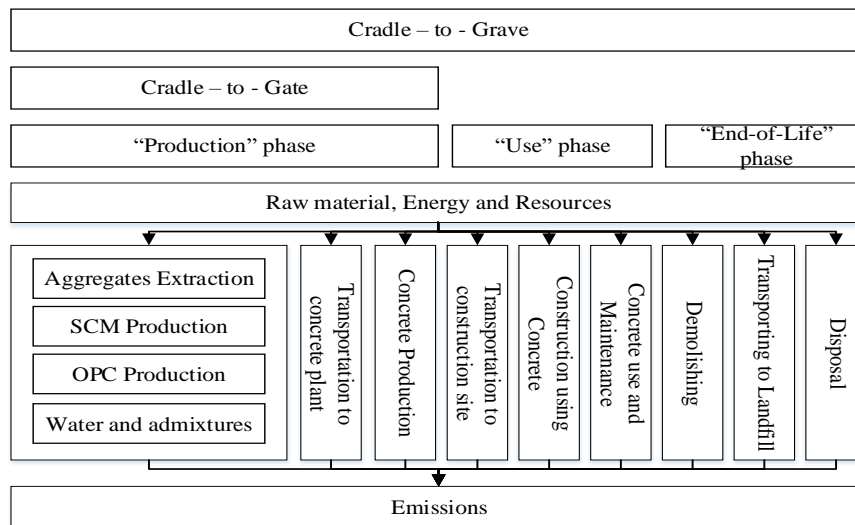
Cradle – to - Grave

Cradle – to - Gate

"Production" phase

"Use" phase

"End-of-Life" phase

Raw material, Energy and Resources

Aggregates Extraction

SCM Production

OPC Production

Water and admixtures

Transportation to concrete plant

Concrete Production

Transportation to construction site

Construction using Concrete

Concrete use and Maintenance

Demolishing

Transporting to Landfill

Disposal

Emissions